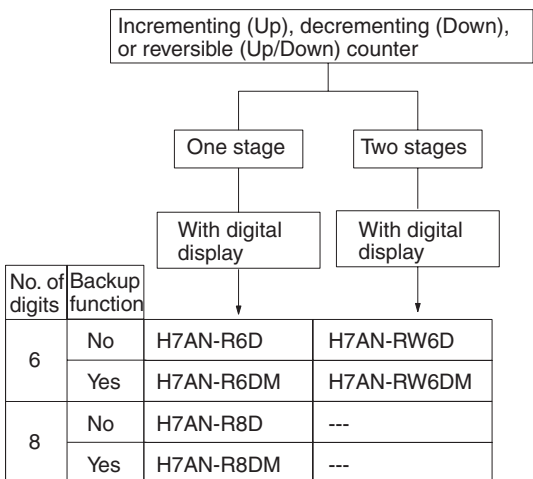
Incrementing (Up), decrementing (Down), or reversible (Up/Down) counter

One stage

Two stages

With digital display

With digital display

| No. of digits | Backup function | | |
|---|---|---|---|
| 6 | No | H7AN-R6D | H7AN-RW6D |
| | Yes | H7AN-R6DM | H7AN-RW6DM |
| 8 | No | H7AN-R8D | --- |
| | Yes | H7AN-R8DM | --- |